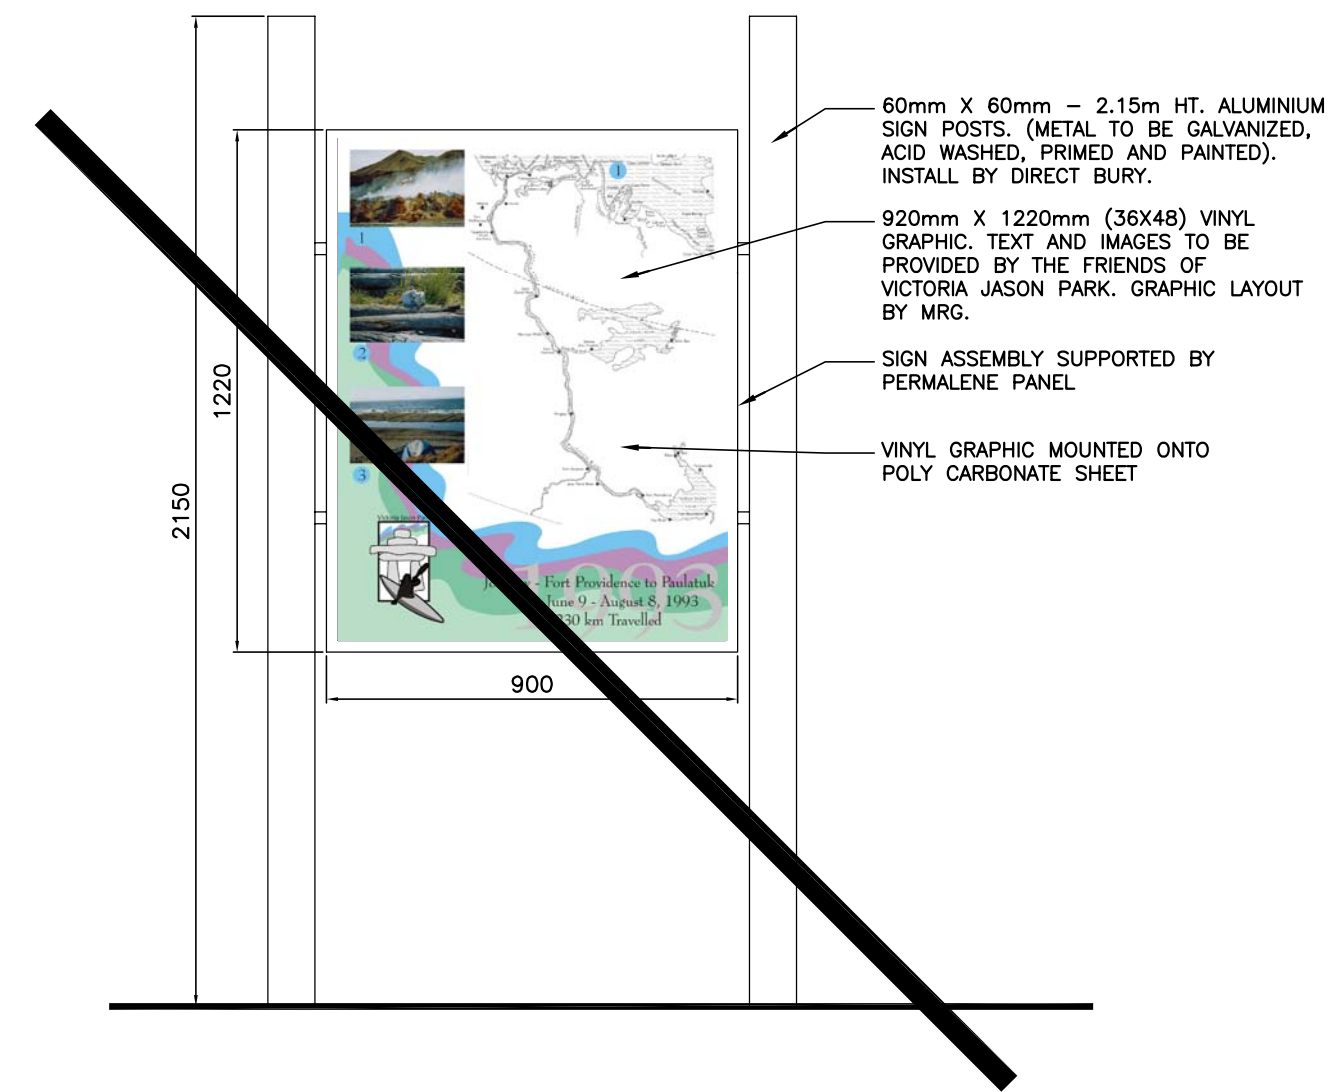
60mm X 60mm – 2.15m HT. ALUMINIUM SIGN POSTS. (METAL TO BE GALVANIZED, ACID WASHED, PRIMED AND PAINTED). INSTALL BY DIRECT BURY.

920mm X 1220mm (36X48) VINYL GRAPHIC. TEXT AND IMAGES TO BE PROVIDED BY THE FRIENDS OF VICTORIA JASON PARK. GRAPHIC LAYOUT BY MRG.

SIGN ASSEMBLY SUPPORTED BY PERMALENE PANEL

VINYL GRAPHIC MOUNTED ONTO POLY CARBONATE SHEET

1

2

3

1

Victoria Jason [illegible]

J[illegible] - Fort Providence to Paulatuk
June 9 - August 8, 1993
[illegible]30 km Travelled

1993

1220

2150

900